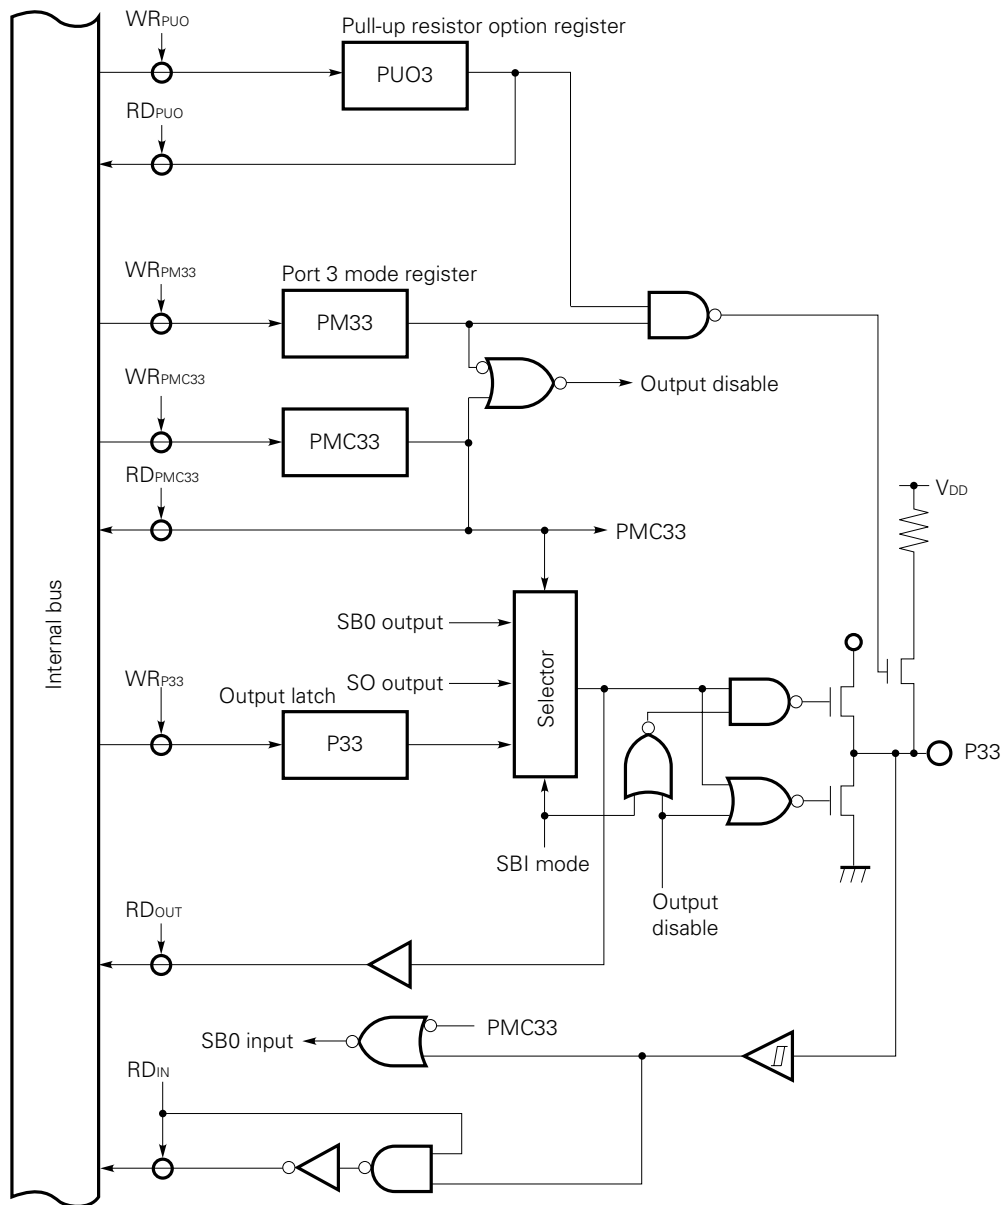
$WR_{PUO}$

Pull-up resistor option register

PUO3

$RD_{PUO}$

$WR_{PM33}$

Port 3 mode register

PM33

$WR_{PMC33}$

Output disable

PMC33

$RD_{PMC33}$

$V_{DD}$

PMC33

Internal bus

SB0 output

SO output

Selector

$WR_{P33}$

Output latch

P33

P33

SBI mode

Output disable

$RD_{OUT}$

SB0 input

PMC33

$RD_{IN}$